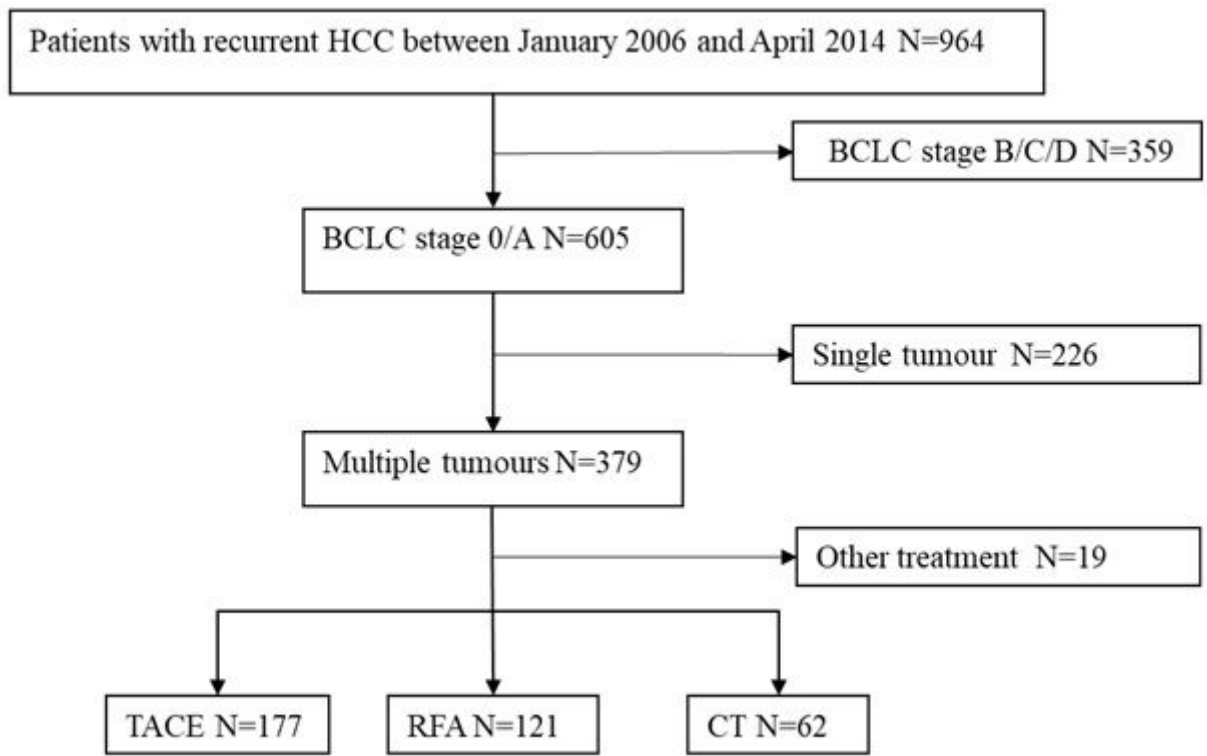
Patients with recurrent HCC between January 2006 and April 2014 N=964

BCLC stage B/C/D N=359

BCLC stage 0/A N=605

Single tumour N=226

Multiple tumours N=379

Other treatment N=19

TACE N=177

RFA N=121

CT N=62